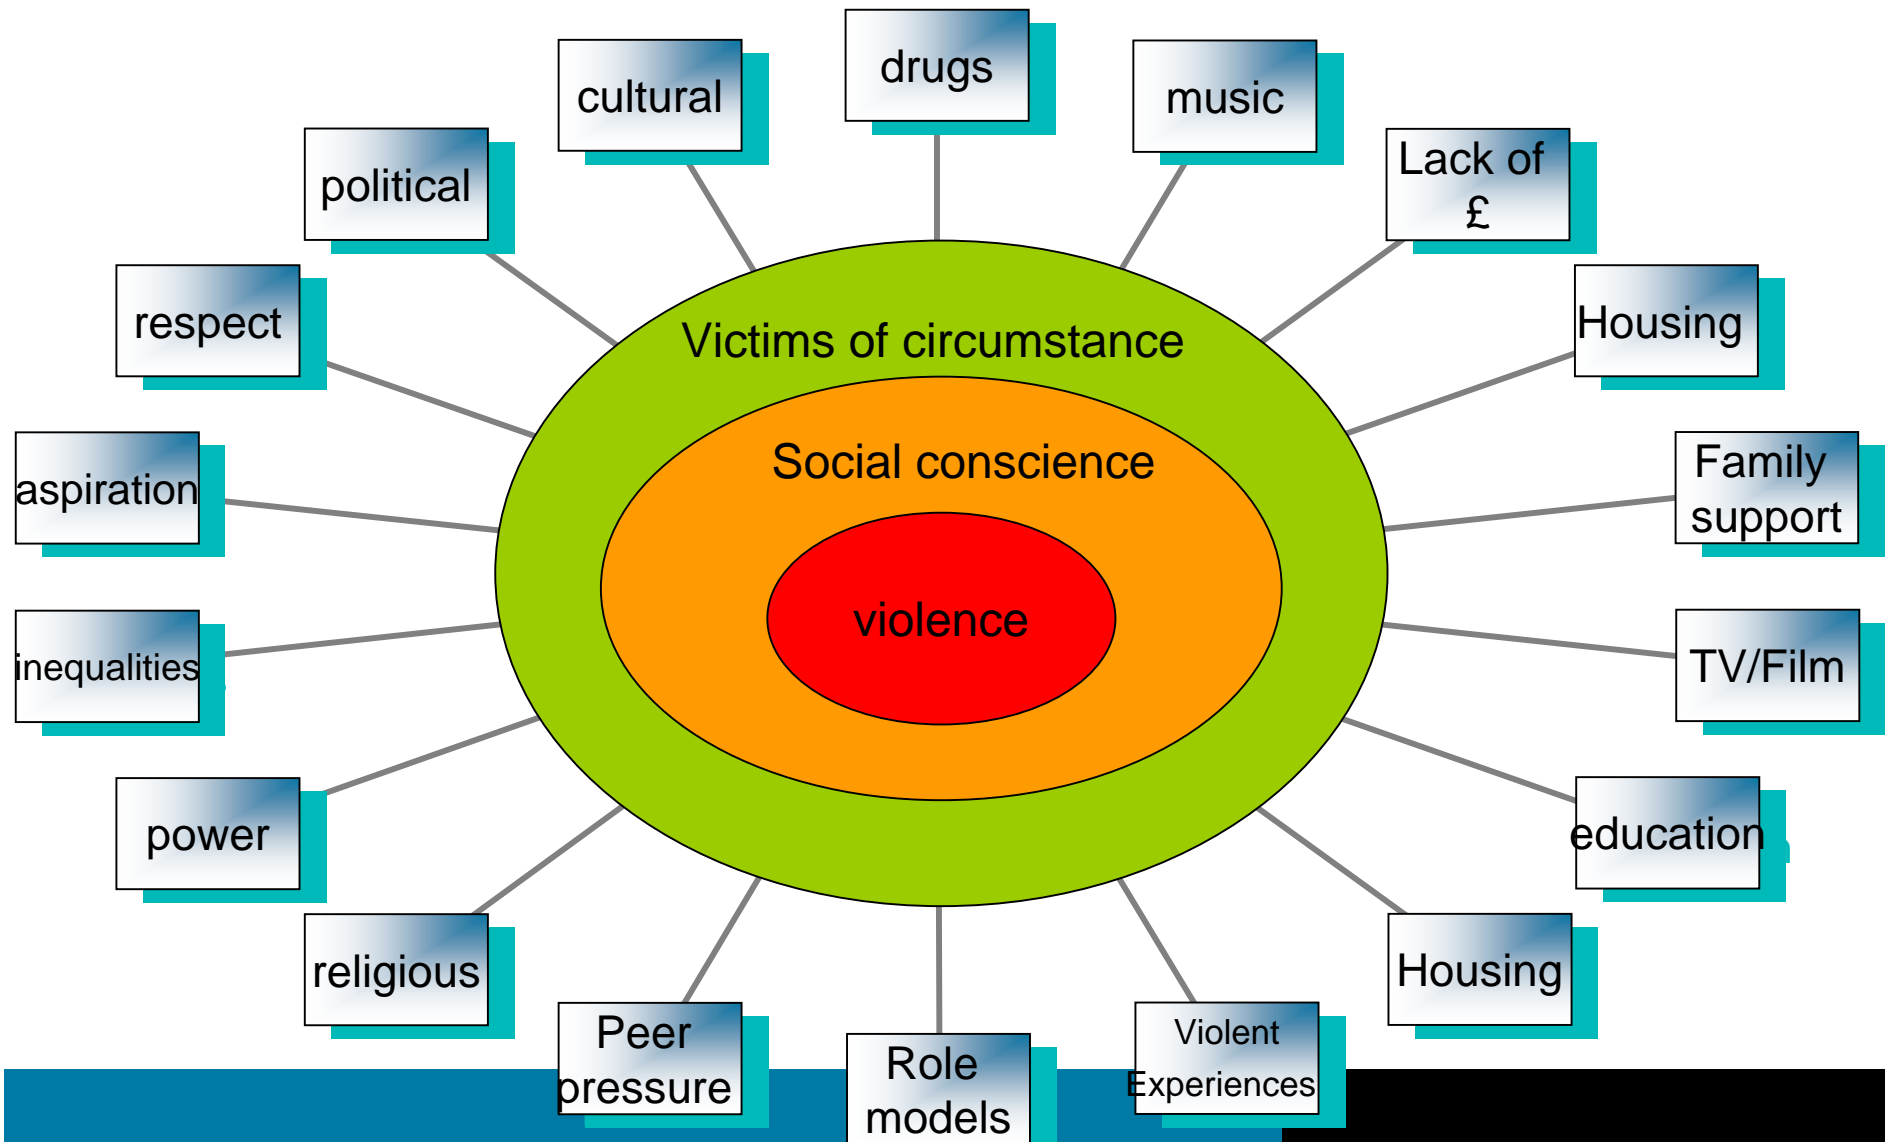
drugs

cultural

music

political

Lack of £

respect

Housing

Victims of circumstance

Social conscience

aspiration

Family support

violence

inequalities

TV/Film

power

education

religious

Housing

Peer pressure

Role models

Violent Experiences